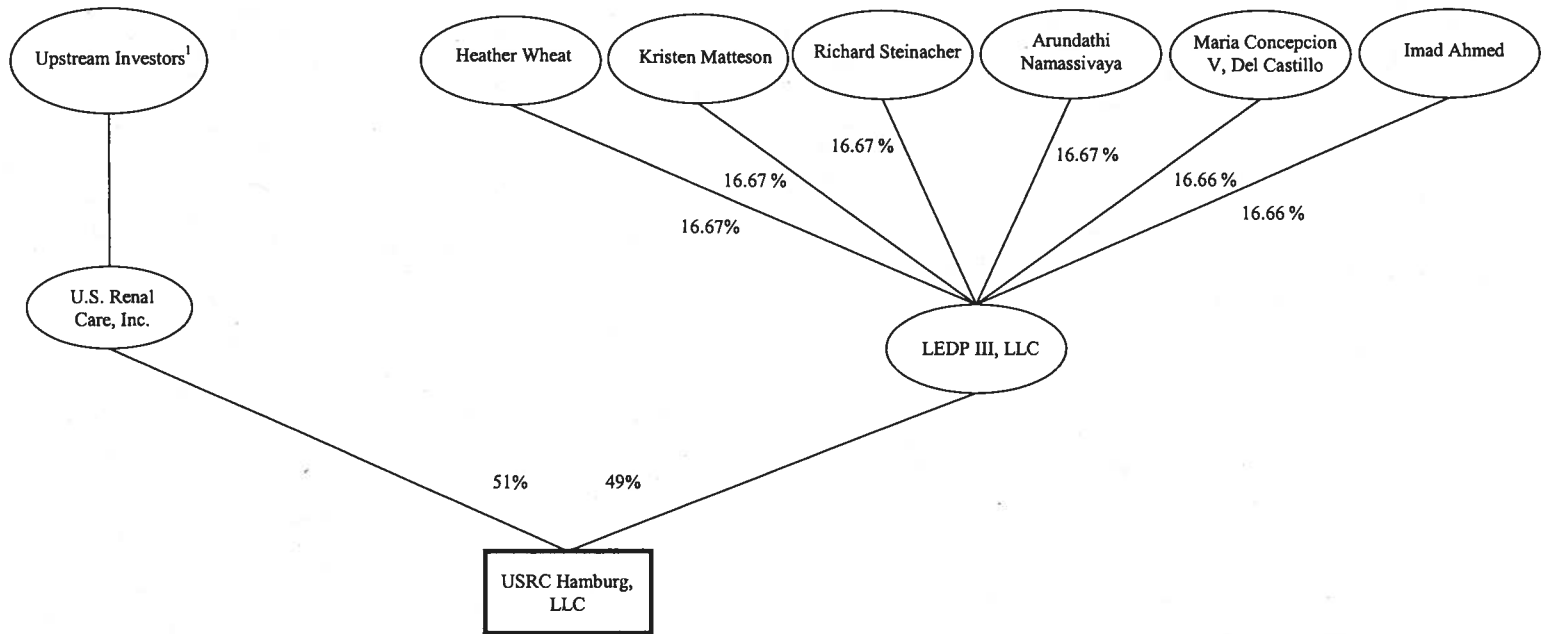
Upstream Investors$^1$

Heather Wheat

Kristen Matteson

Richard Steinacher

Arundathi Namassivaya

Maria Concepcion V, Del Castillo

Imad Ahmed

16.67 %

16.67 %

16.67 %

16.66 %

16.67%

16.66 %

U.S. Renal Care, Inc.

LEDP III, LLC

51%

49%

USRC Hamburg, LLC